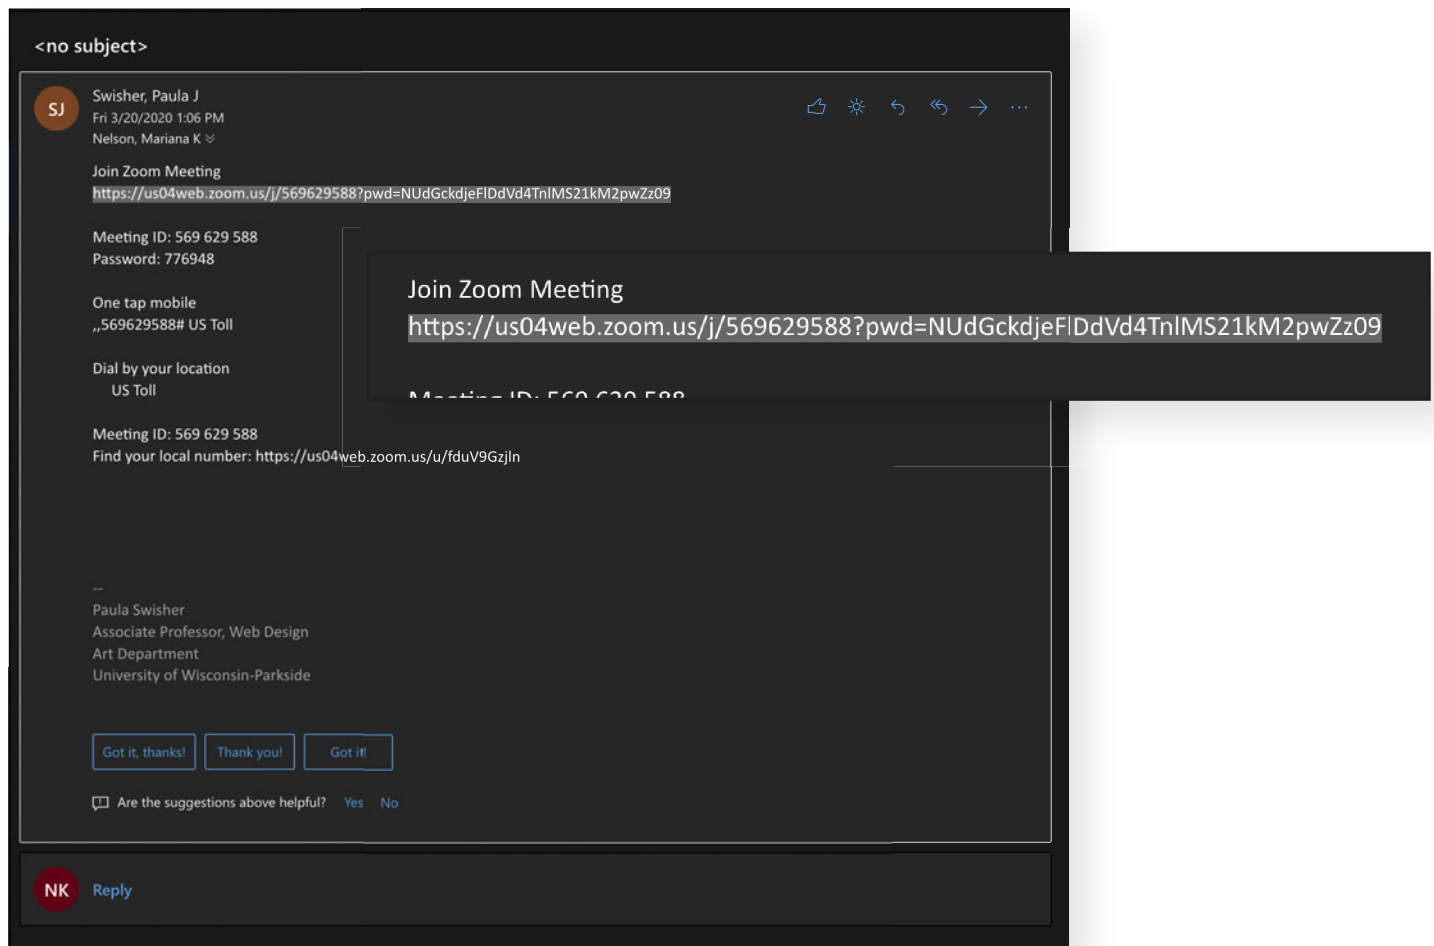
<no subject>

SJ
Swisher, Paula J
Fri 3/20/2020 1:06 PM
Nelson, Mariana K

Join Zoom Meeting
https://us04web.zoom.us/j/569629588?pwd=NUdGckdjeFlDdVd4TnlMS21kM2pwZz09

Meeting ID: 569 629 588
Password: 776948

One tap mobile
,,569629588# US Toll

Dial by your location
US Toll

Meeting ID: 569 629 588
Find your local number: https://us04web.zoom.us/u/fduV9GzjIn

Join Zoom Meeting
https://us04web.zoom.us/j/569629588?pwd=NUdGckdjeFlDdVd4TnlMS21kM2pwZz09

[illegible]

--
Paula Swisher
Associate Professor, Web Design
Art Department
University of Wisconsin-Parkside

Got it, thanks! Thank you! Got it!

Are the suggestions above helpful? Yes No

NK Reply